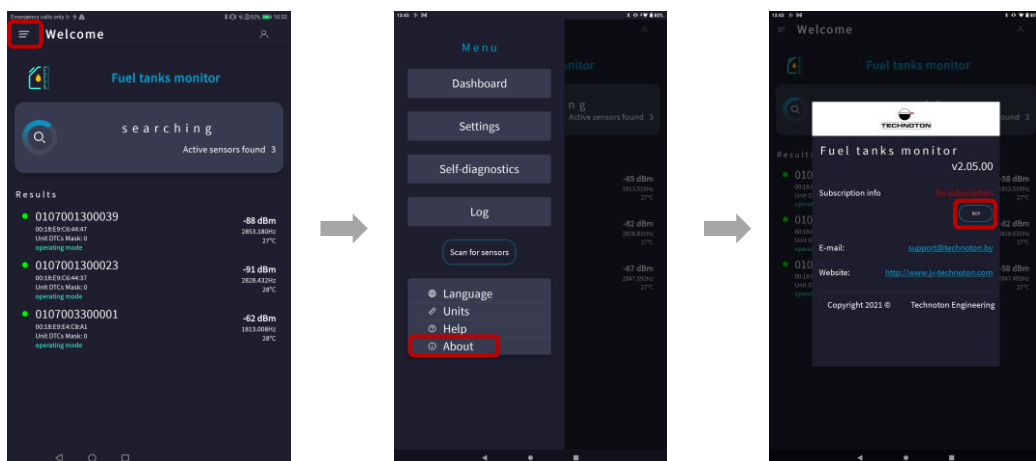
Emergency calls only 10:32

Welcome

Fuel tanks monitor

searching

Active sensors found 3

Results

0107001300039
00:18:E9:C6:44:47
Unit DTCs Mask: 0
operating mode
-88 dBm
2853.180Hz
27°C

0107001300023
00:18:E9:C6:44:37
Unit DTCs Mask: 0
operating mode
-91 dBm
2828.432Hz
28°C

0107003300001
00:18:E9:E4:C8:A1
Unit DTCs Mask: 0
operating mode
-62 dBm
1813.008Hz
28°C

13:43

Menu

Dashboard

Settings

Self-diagnostics

Log

Scan for sensors

Language

Units

Help

About

onitor

ng

Active sensors found 3

-65 dBm
1813.510Hz
27°C

-82 dBm
2828.831Hz
27°C

-67 dBm
2847.592Hz
27°C

13:43

Welcome

Fuel tanks monitor

Results

010

010

010

TECHNOTON

Fuel tanks monitor

v2.05.00

Subscription info

No subscription

Buy

E-mail:

support@technoton.by

Website:

http://www.jv-technoton.com

Copyright 2021 ©

Technoton Engineering

und 3

-58 dBm

-82 dBm

-58 dBm